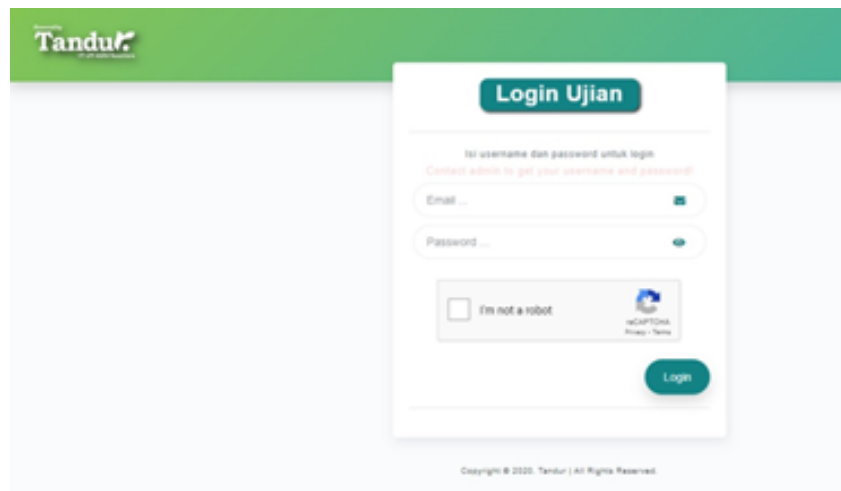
Tandur

Login Ujian

Isi username dan password untuk login
Contact admin to get your username and password!

Email ...

Password ...

I'm not a robot
reCAPTCHA
Privacy - Terms

Login

Copyright © 2020. Tandur | All Rights Reserved.